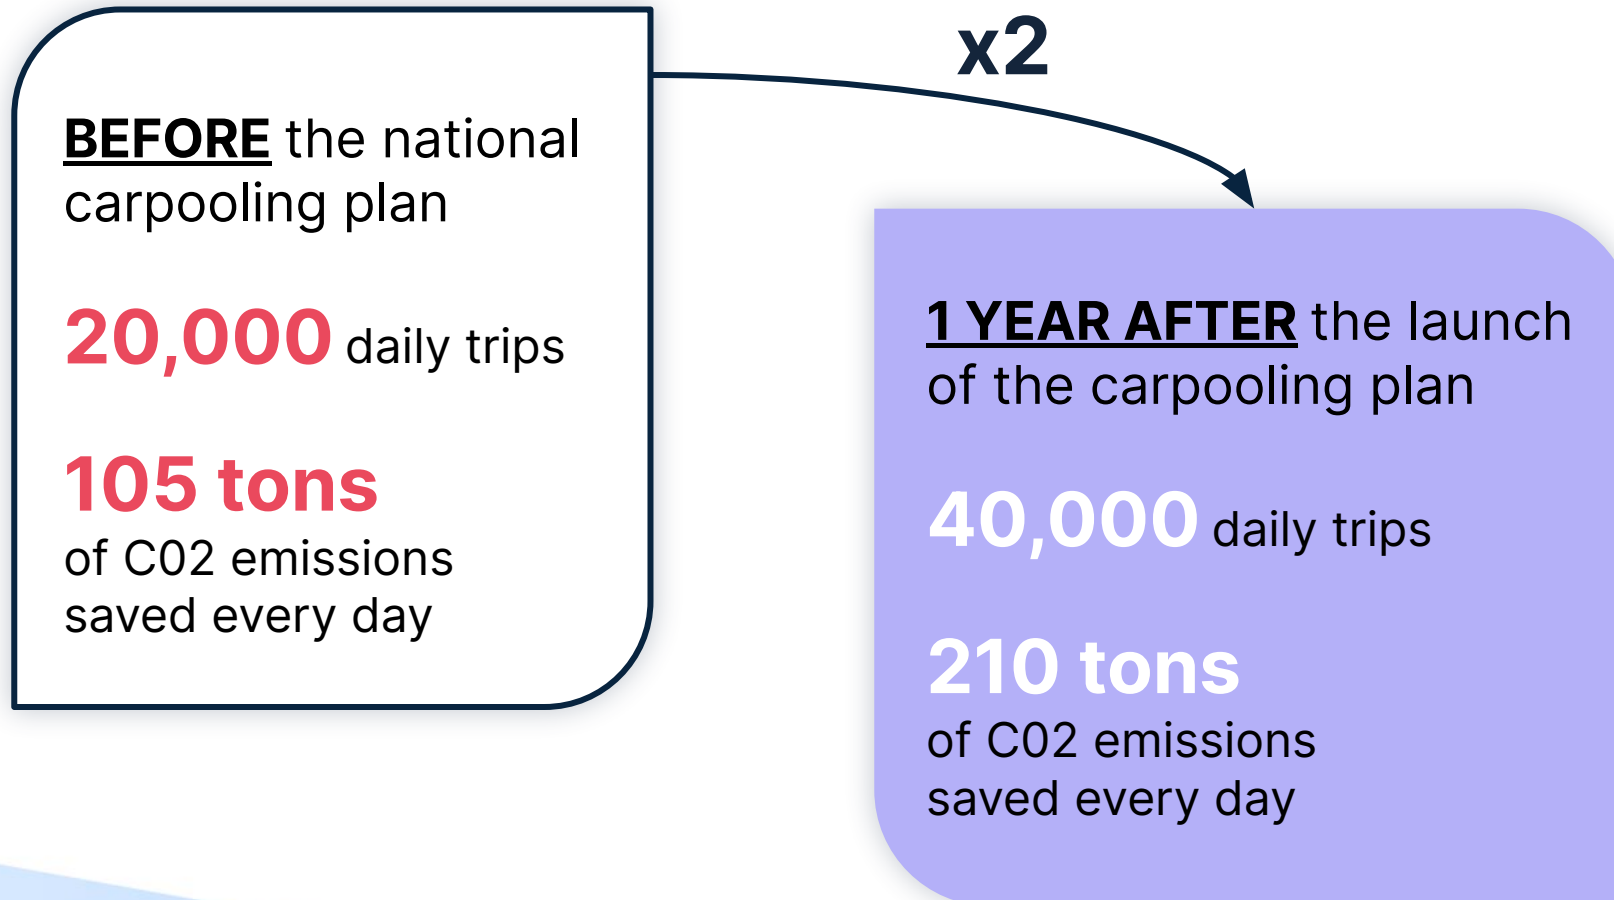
BEFORE the national carpooling plan

20,000 daily trips

105 tons
of C02 emissions saved every day

x2

1 YEAR AFTER the launch of the carpooling plan

40,000 daily trips

210 tons
of C02 emissions saved every day